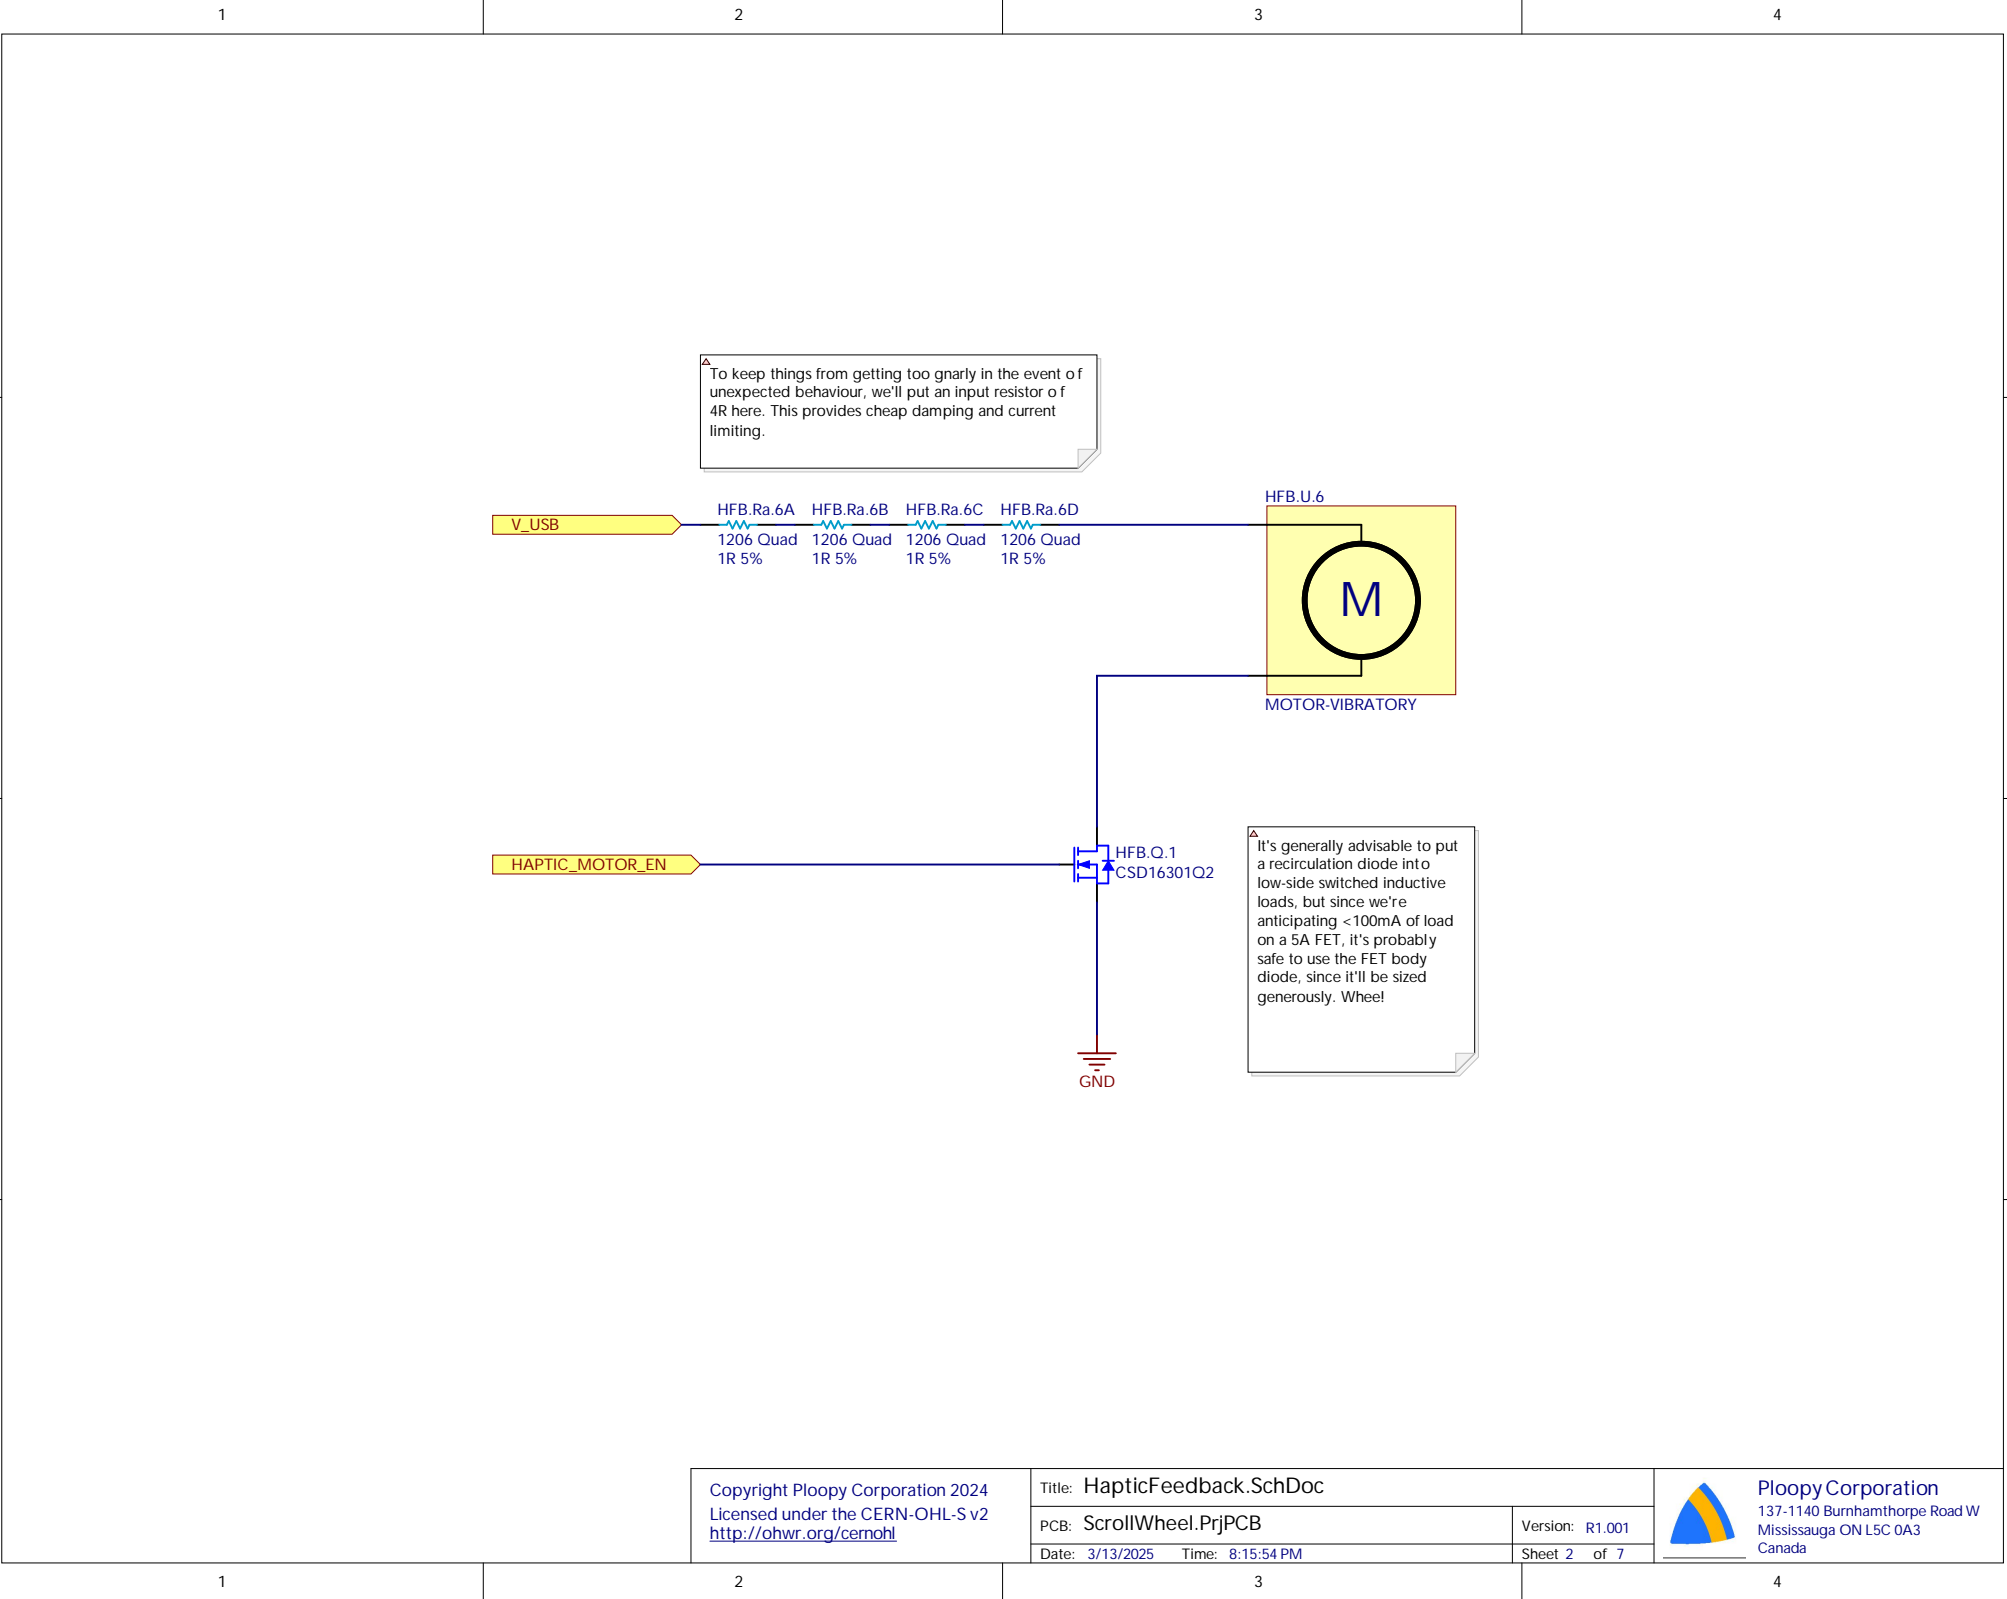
1 2 3 4

To keep things from getting too gnarly in the event of unexpected behaviour, we'll put an input resistor of 4R here. This provides cheap damping and current limiting.

V_USB

HFB.Ra.6A 1206 Quad 1R 5%

HFB.Ra.6B 1206 Quad 1R 5%

HFB.Ra.6C 1206 Quad 1R 5%

HFB.Ra.6D 1206 Quad 1R 5%

HFB.U.6

M

MOTOR-VIBRATORY

HAPTIC_MOTOR_EN

HFB.Q.1
CSD16301Q2

It's generally advisable to put a recirculation diode into low-side switched inductive loads, but since we're anticipating <100mA of load on a 5A FET, it's probably safe to use the FET body diode, since it'll be sized generously. Whee!

GND

Copyright Ploopy Corporation 2024
Licensed under the CERN-OHL-S v2
http://ohwr.org/cernohl

Title: HapticFeedback.SchDoc

PCB: ScrollWheel.PrjPCB

Version: R1.001

Date: 3/13/2025 Time: 8:15:54 PM

Sheet 2 of 7

Ploopy Corporation
137-1140 Burnhamthorpe Road W
Mississauga ON L5C 0A3
Canada

1 2 3 4